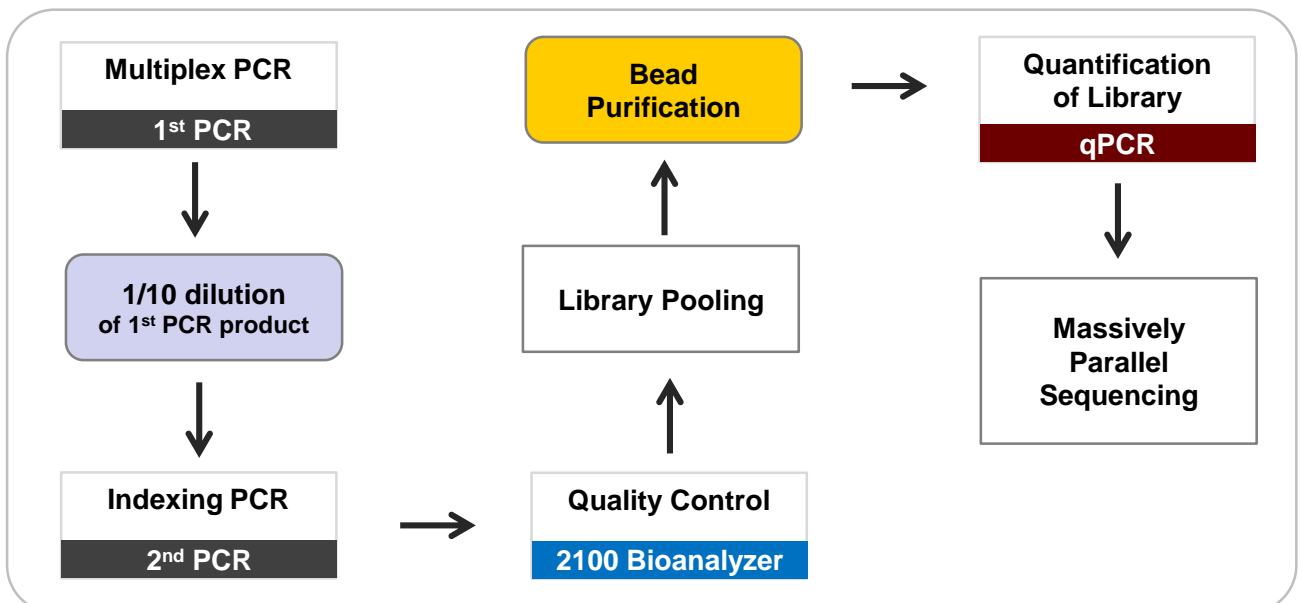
Multiplex PCR

1$^{st}$ PCR

1/10 dilution of 1$^{st}$ PCR product

Indexing PCR

2$^{nd}$ PCR

Quality Control

2100 Bioanalyzer

Library Pooling

Bead Purification

Quantification of Library

qPCR

Massively Parallel Sequencing